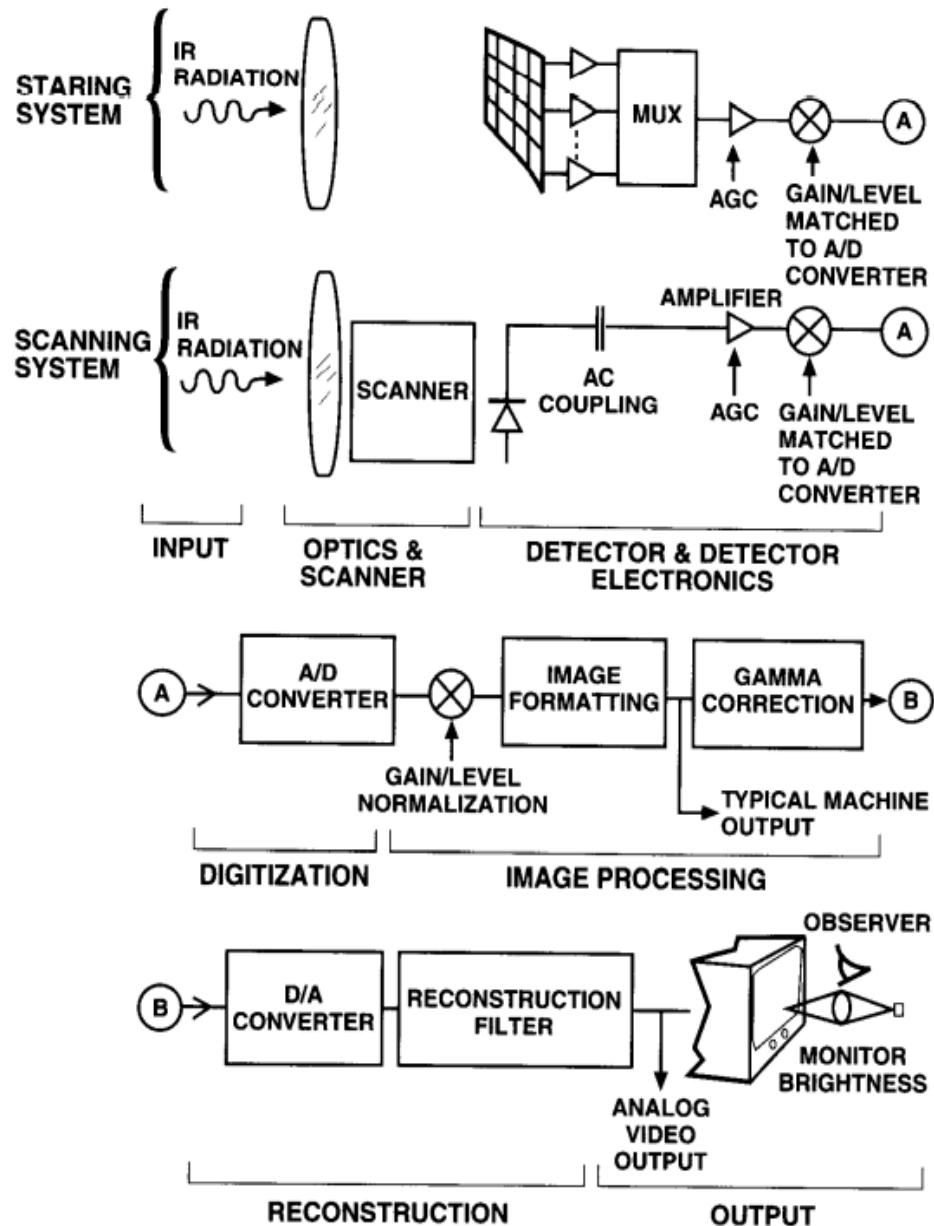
STARING SYSTEM

IR RADIATION

MUX

A

AGC

GAIN/LEVEL MATCHED TO A/D CONVERTER

SCANNING SYSTEM

IR RADIATION

SCANNER

AC COUPLING

AMPLIFIER

A

AGC

GAIN/LEVEL MATCHED TO A/D CONVERTER

INPUT

OPTICS & SCANNER

DETECTOR & DETECTOR ELECTRONICS

A

A/D CONVERTER

IMAGE FORMATTING

GAMMA CORRECTION

B

GAIN/LEVEL NORMALIZATION

TYPICAL MACHINE OUTPUT

DIGITIZATION

IMAGE PROCESSING

OBSERVER

B

D/A CONVERTER

RECONSTRUCTION FILTER

MONITOR BRIGHTNESS

ANALOG VIDEO OUTPUT

RECONSTRUCTION

OUTPUT